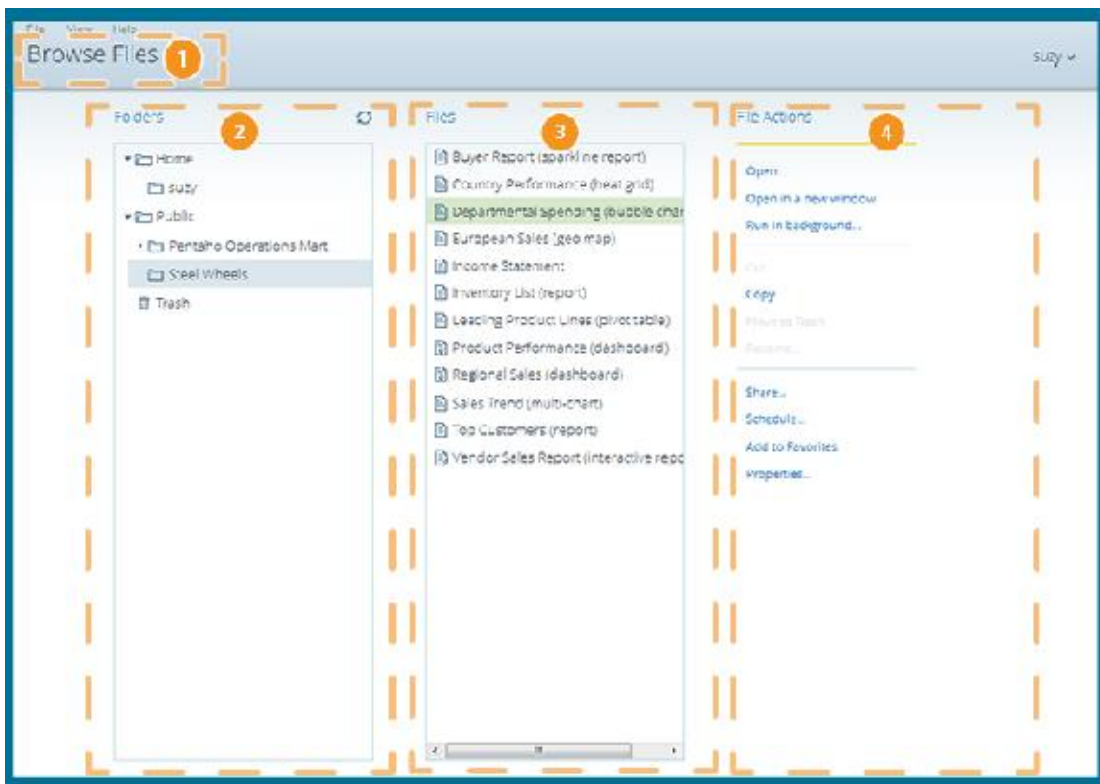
File View Help

Browse Files 1

suzy

Folders 2

Home

suzy

Public

Pentaho Operations Mart

Steel Wheels

Trash

Files 3

Buyer Report (sparkline report)

Country Performance (heat grid)

Departmental Spending (bubble char

European Sales (geo map)

Income Statement

Inventory List (report)

Leading Product Lines (pivot table)

Product Performance (dashboard)

Regional Sales (dashboard)

Sales Trend (multi-chart)

Top Customers (report)

Vendor Sales Report (interactive repo

File Actions 4

Open

Open in a new window

Run in background...

Cut

Copy

Move to Trash

Rename...

Share...

Schedule...

Add to Favorites

Properties...